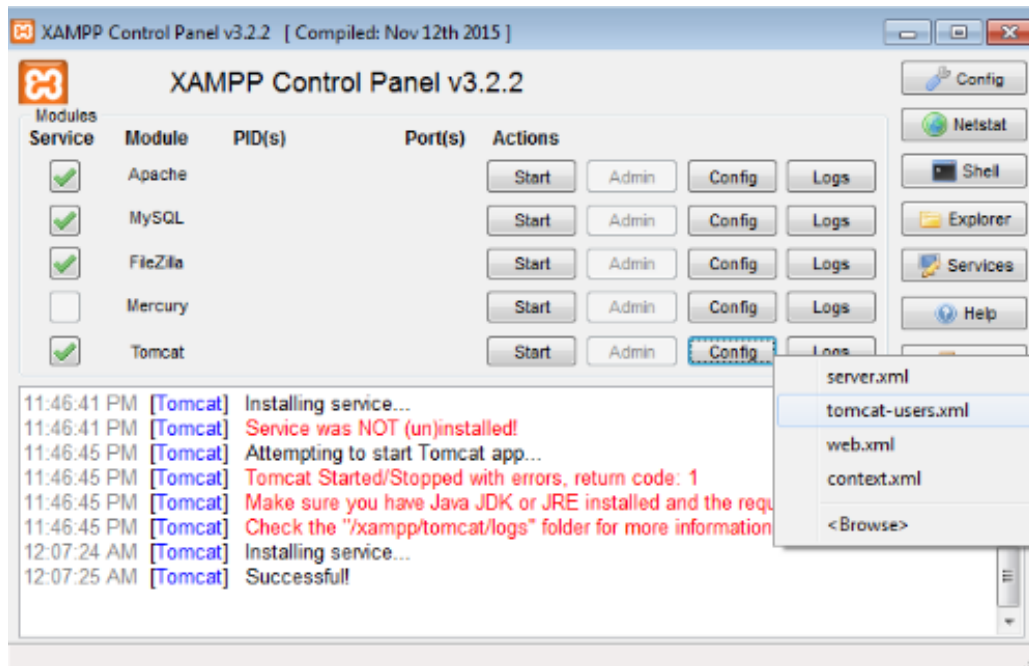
XAMPP Control Panel v3.2.2 [ Compiled: Nov 12th 2015 ]

XAMPP Control Panel v3.2.2

Config

Netstat

Shell

Explorer

Services

Help

Modules

| Service | Module | PID(s) | Port(s) | Actions | | | |
|---|---|---|---|---|---|---|---|
| | Apache | | | Start | Admin | Config | Logs |
| | MySQL | | | Start | Admin | Config | Logs |
| | FileZilla | | | Start | Admin | Config | Logs |
| | Mercury | | | Start | Admin | Config | Logs |
| | Tomcat | | | Start | Admin | Config | Logs |

server.xml
tomcat-users.xml
web.xml
context.xml
<Browse>

11:46:41 PM [Tomcat] Installing service...
11:46:41 PM [Tomcat] Service was NOT (un)installed!
11:46:45 PM [Tomcat] Attempting to start Tomcat app...
11:46:45 PM [Tomcat] Tomcat Started/Stopped with errors, return code: 1
11:46:45 PM [Tomcat] Make sure you have Java JDK or JRE installed and the requ
11:46:45 PM [Tomcat] Check the "/xampp/tomcat/logs" folder for more information
12:07:24 AM [Tomcat] Installing service...
12:07:25 AM [Tomcat] Successful!